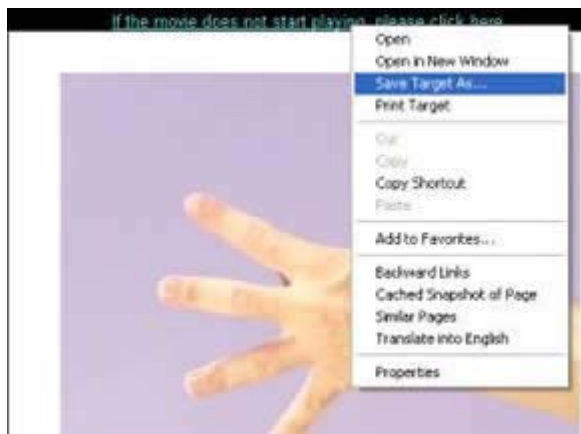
If the movie does not start playing, please click here

Open
Open in New Window
Save Target As...
Print Target

Cut
Copy
Copy Shortcut
Paste

Add to Favorites...

Backward Links
Cached Snapshot of Page
Similar Pages
Translate into English

Properties